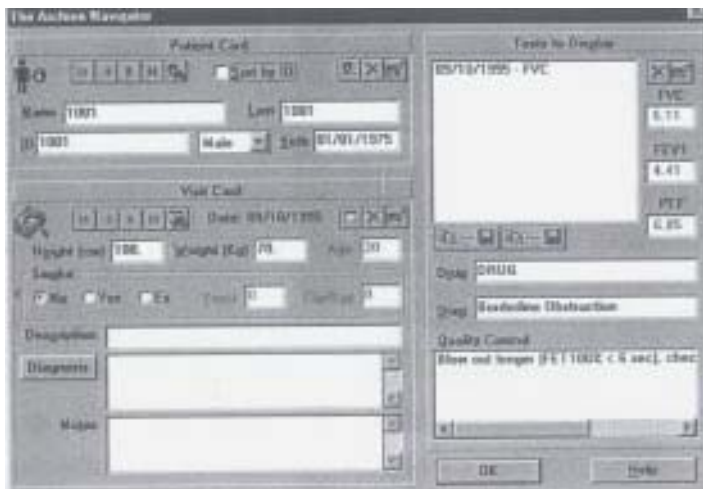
The Archive Navigator

Patient Card

Sort by ID

Name 1001

Last 1001

ID 1001

Male

Birth 01/01/1975

Visit Card

Date 05/10/1995

Height (cm) 180

Weight (Kg) 78

Age 20

Smoker

No

Yes

Ex

Years 0

Cig/Day 0

Designation

Diagnosis

Notes

Tests to Display

05/10/1995 - FVC

FVC

5.11

FEV1

4.41

PEF

6.85

Drug DRUG

Diag Borderline Obstruction

Quality Control

Blow out longer (FET100% < 6 sec), chec

OK

Help